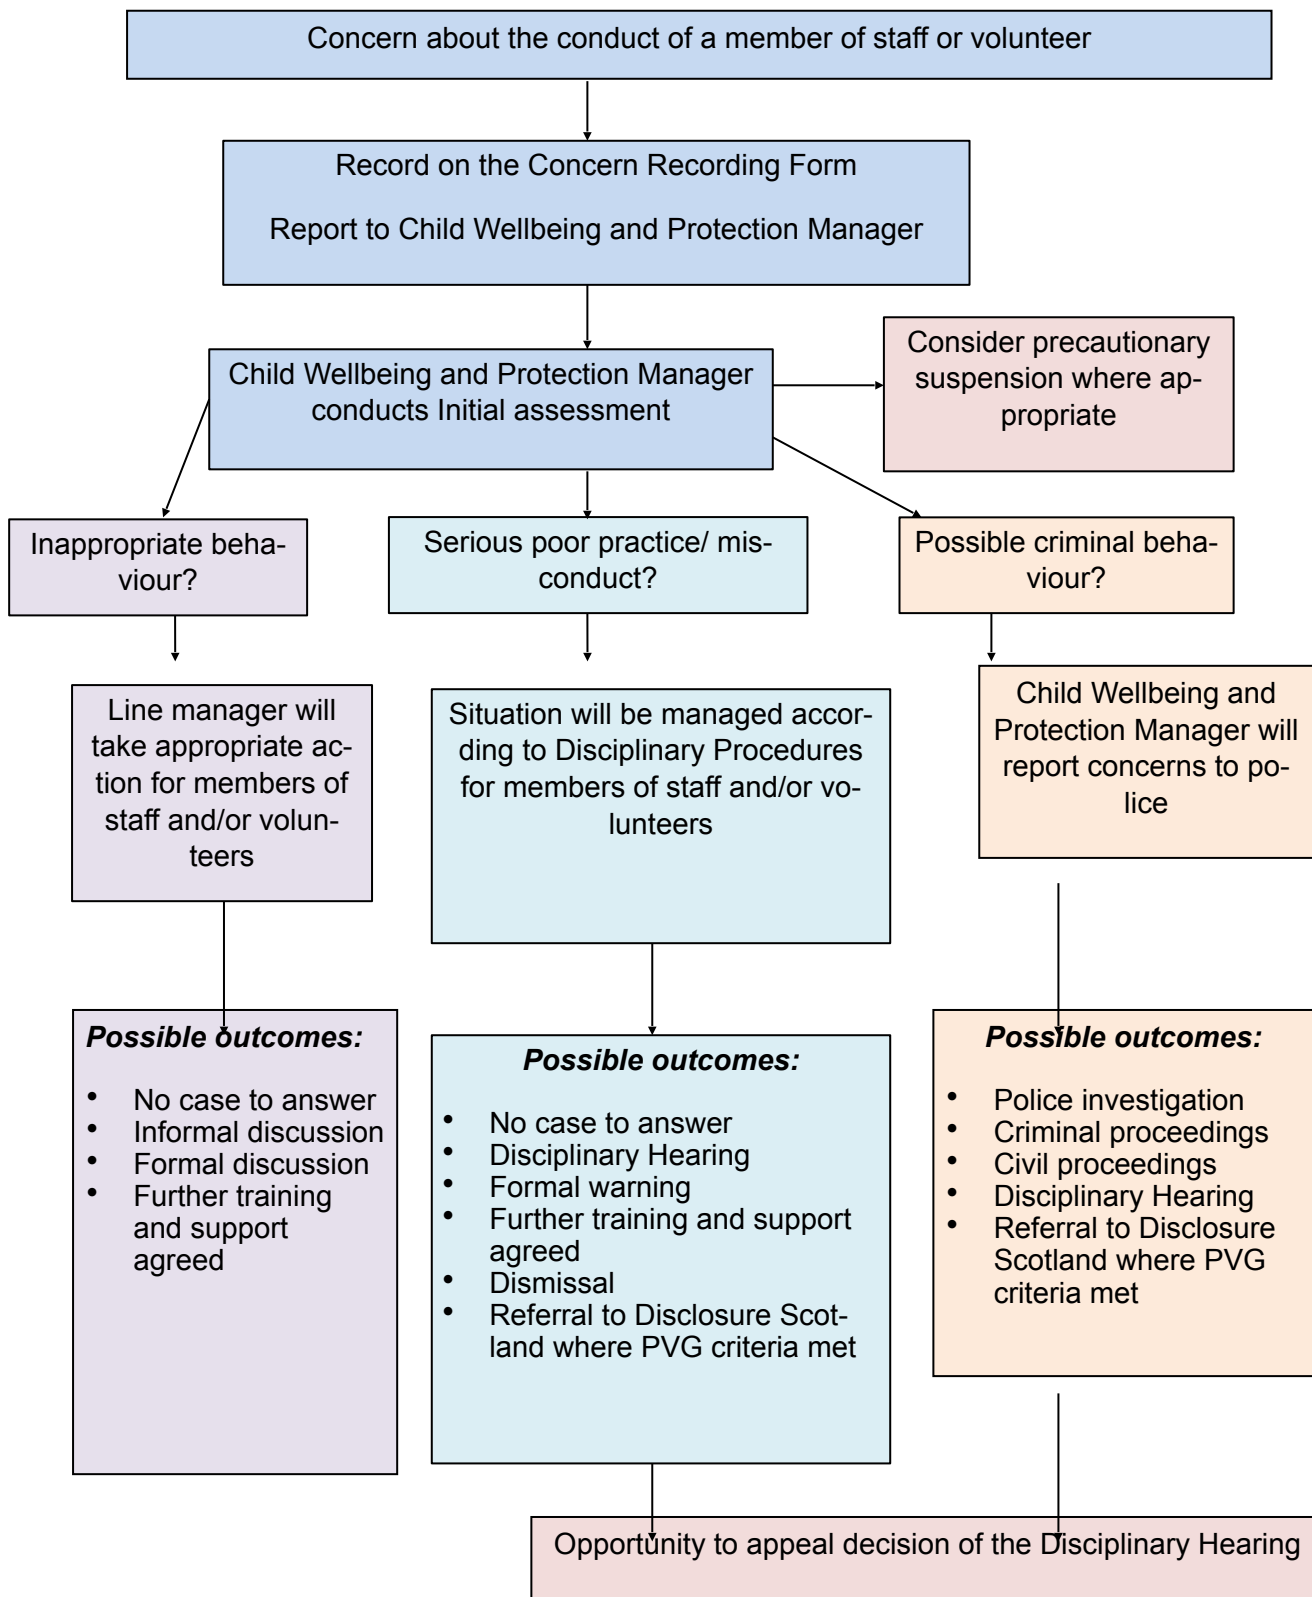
Concern about the conduct of a member of staff or volunteer

Record on the Concern Recording Form

Report to Child Wellbeing and Protection Manager

Child Wellbeing and Protection Manager conducts Initial assessment

Consider precautionary suspension where appropriate

Inappropriate behaviour?

Serious poor practice/ misconduct?

Possible criminal behaviour?

Line manager will take appropriate action for members of staff and/or volunteers

Situation will be managed according to Disciplinary Procedures for members of staff and/or volunteers

Child Wellbeing and Protection Manager will report concerns to police

**Possible outcomes:**

- No case to answer
- Informal discussion
- Formal discussion
- Further training and support agreed

**Possible outcomes:**

- No case to answer
- Disciplinary Hearing
- Formal warning
- Further training and support agreed
- Dismissal
- Referral to Disclosure Scotland where PVG criteria met

**Possible outcomes:**

- Police investigation
- Criminal proceedings
- Civil proceedings
- Disciplinary Hearing
- Referral to Disclosure Scotland where PVG criteria met

Opportunity to appeal decision of the Disciplinary Hearing